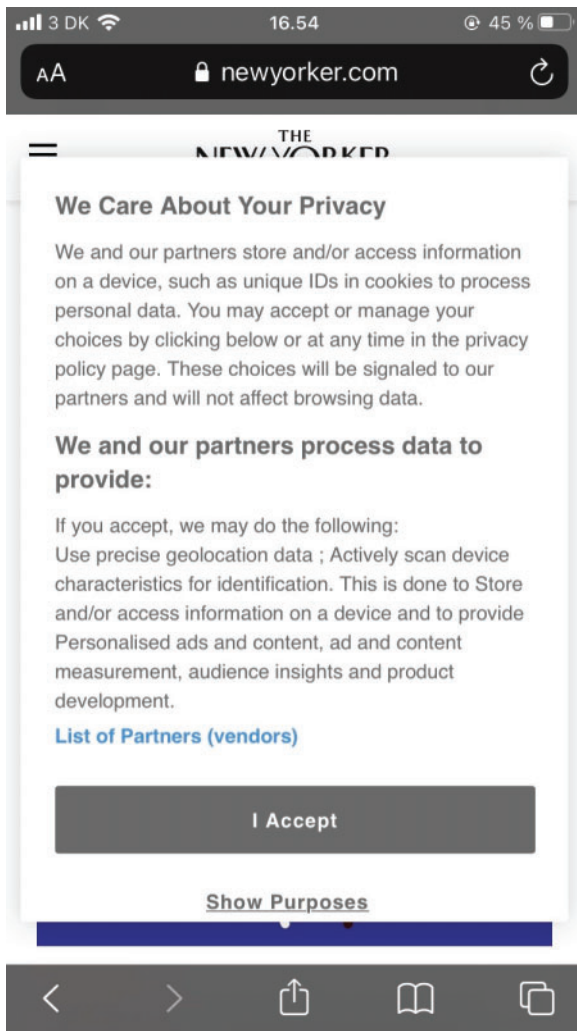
3 DK 16.54 45 %

AA newyorker.com

THE NEW YORKER

We Care About Your Privacy

We and our partners store and/or access information on a device, such as unique IDs in cookies to process personal data. You may accept or manage your choices by clicking below or at any time in the privacy policy page. These choices will be signaled to our partners and will not affect browsing data.

We and our partners process data to provide:

If you accept, we may do the following:
Use precise geolocation data ; Actively scan device characteristics for identification. This is done to Store and/or access information on a device and to provide Personalised ads and content, ad and content measurement, audience insights and product development.

List of Partners (vendors)

I Accept

Show Purposes